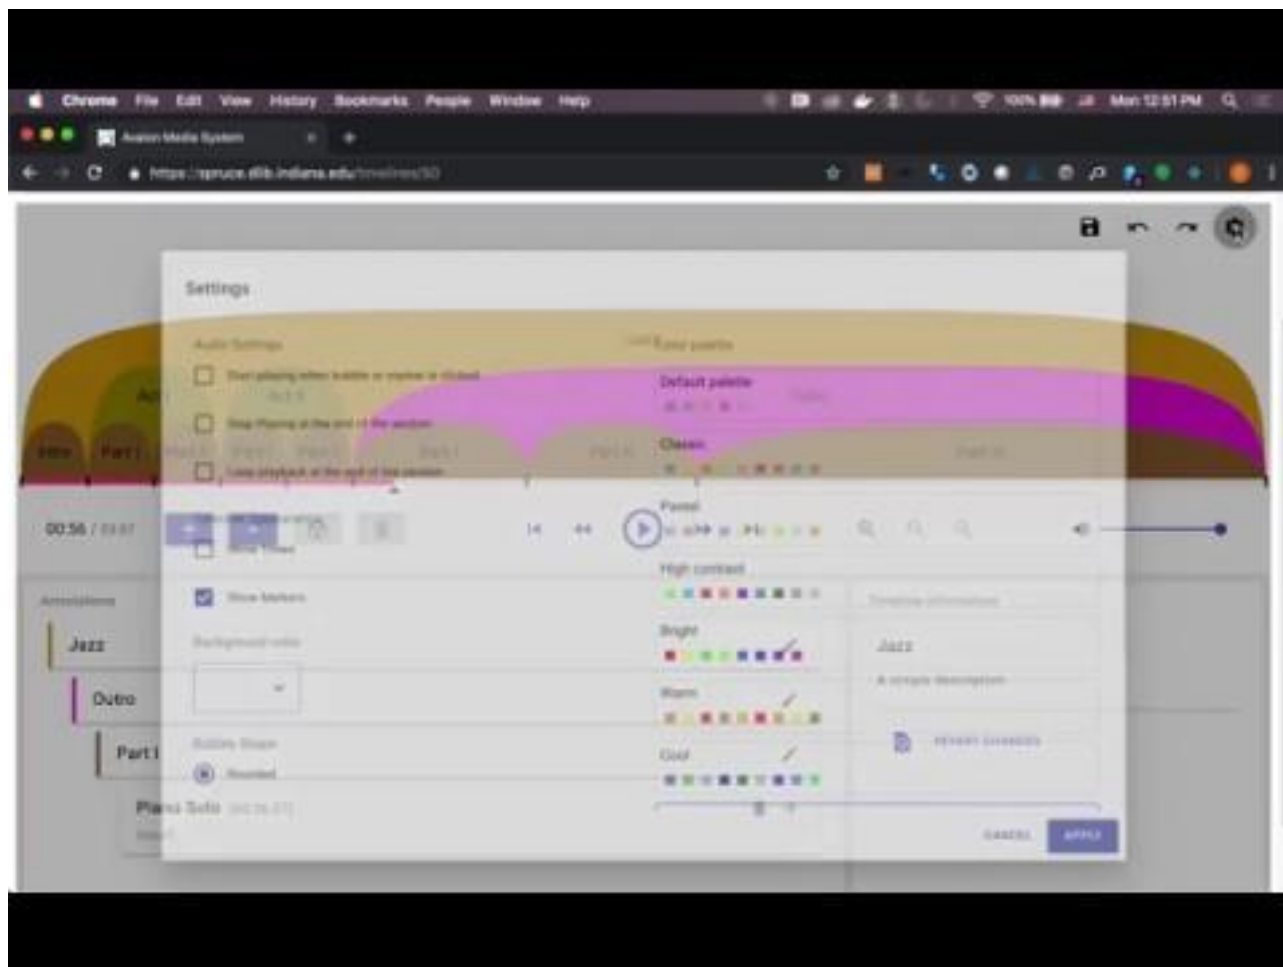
Chrome File Edit View History Bookmarks People Window Help

100% Mon 12:51 PM

Avalon Media System

https://spruce.dlib.indiana.edu/timelines/50

Settings

Audio Settings

Start playing when bubble or marker is clicked

Stop Playing at the end of the section

Loop playback at the end of the section

Show Times

Show Markers

Background color

Bubble Shape

Rounded

Color palette

Default palette

Classic

Pastel

High contrast

Bright

Warm

Cool

Timeline information

Jazz

A simple description

REVERT CHANGES

CANCEL

APPLY

Intro

Part I

Part II

00:56 / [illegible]

Annotations

Jazz

Outro

Part I

Piano Solo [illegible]